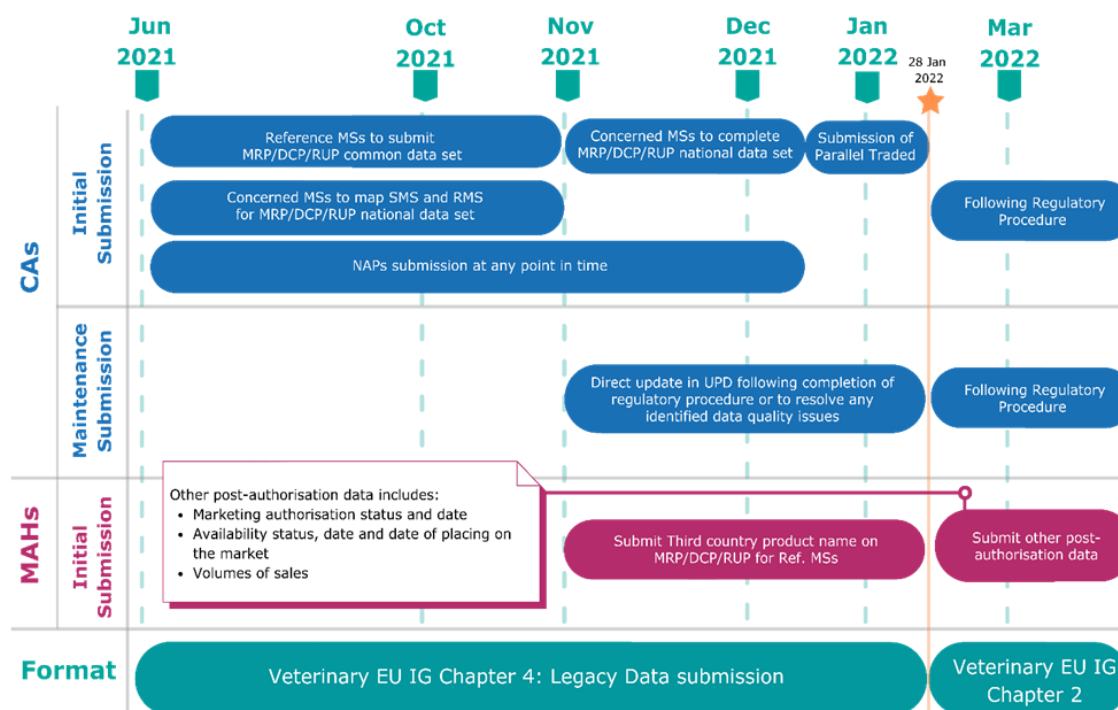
Jun 2021

Oct 2021

Nov 2021

Dec 2021

Jan 2022

28 Jan 2022

Mar 2022

CAs

Initial Submission

Reference MSs to submit MRP/DCP/RUP common data set

Concerned MSs to complete MRP/DCP/RUP national data set

Submission of Parallel Traded

Concerned MSs to map SMS and RMS for MRP/DCP/RUP national data set

Following Regulatory Procedure

NAPs submission at any point in time

Maintenance Submission

Direct update in UPD following completion of regulatory procedure or to resolve any identified data quality issues

Following Regulatory Procedure

MAHs

Initial Submission

Other post-authorisation data includes:
• Marketing authorisation status and date
• Availability status, date and date of placing on the market
• Volumes of sales

Submit Third country product name on MRP/DCP/RUP for Ref. MSs

Submit other post-authorisation data

Format

Veterinary EU IG Chapter 4: Legacy Data submission

Veterinary EU IG Chapter 2